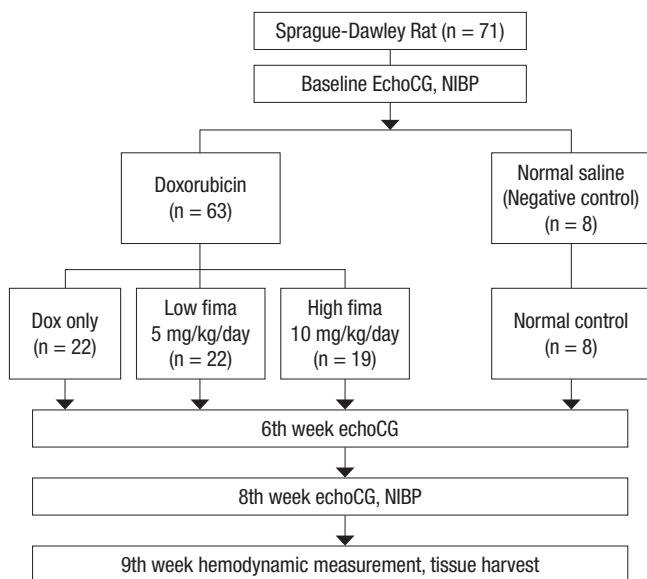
Sprague-Dawley Rat (n = 71)

Baseline EchoCG, NIBP

Doxorubicin (n = 63)

Normal saline (Negative control) (n = 8)

Dox only (n = 22)

Low fima 5 mg/kg/day (n = 22)

High fima 10 mg/kg/day (n = 19)

Normal control (n = 8)

6th week echoCG

8th week echoCG, NIBP

9th week hemodynamic measurement, tissue harvest